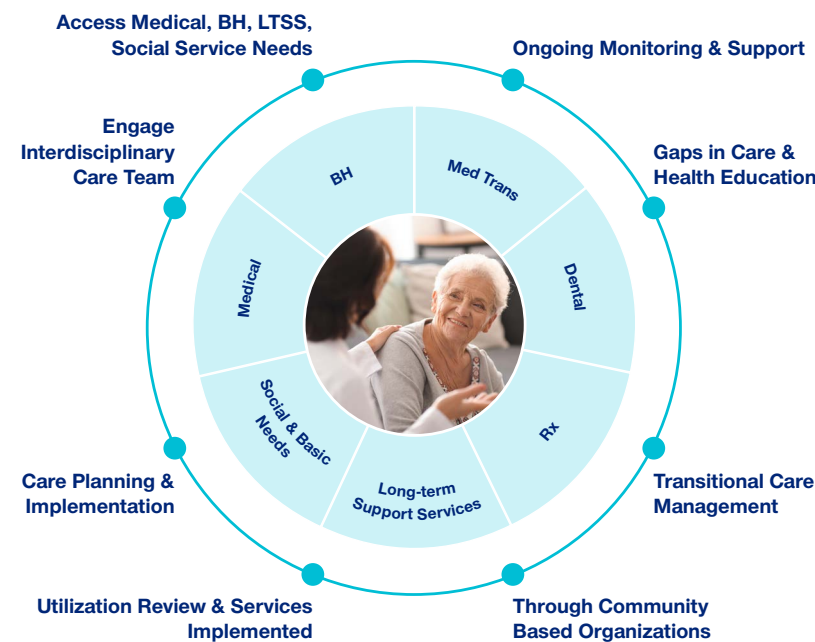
Access Medical, BH, LTSS, Social Service Needs

Ongoing Monitoring & Support

Engage Interdisciplinary Care Team

Gaps in Care & Health Education

BH

Med Trans

Medical

Dental

Social & Basic Needs

Rx

Long-term Support Services

Care Planning & Implementation

Transitional Care Management

Utilization Review & Services Implemented

Through Community Based Organizations